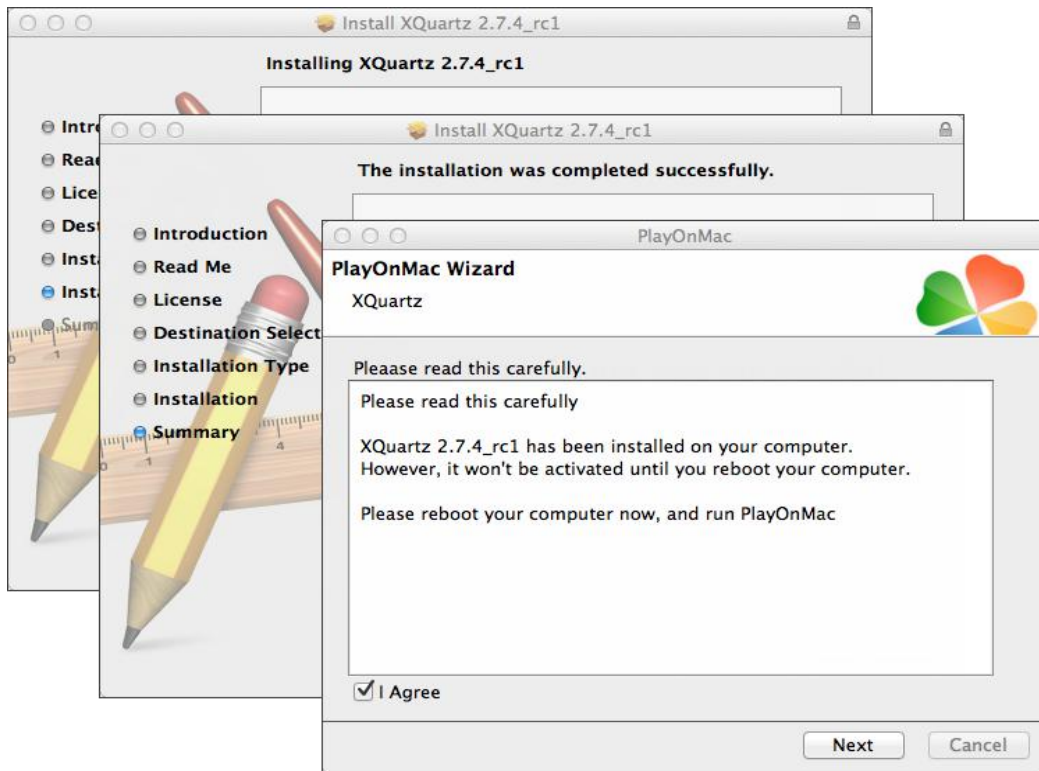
Install XQuartz 2.7.4_rc1

Installing XQuartz 2.7.4_rc1

Intro
Read
Lice
Dest
Insta
Insta
Sum

Install XQuartz 2.7.4_rc1

The installation was completed successfully.

Introduction
Read Me
License
Destination Select
Installation Type
Installation
Summary

PlayOnMac

PlayOnMac Wizard
XQuartz

Pleaase read this carefully.

Please read this carefully

XQuartz 2.7.4_rc1 has been installed on your computer.
However, it won't be activated until you reboot your computer.

Please reboot your computer now, and run PlayOnMac

I Agree

Next
Cancel